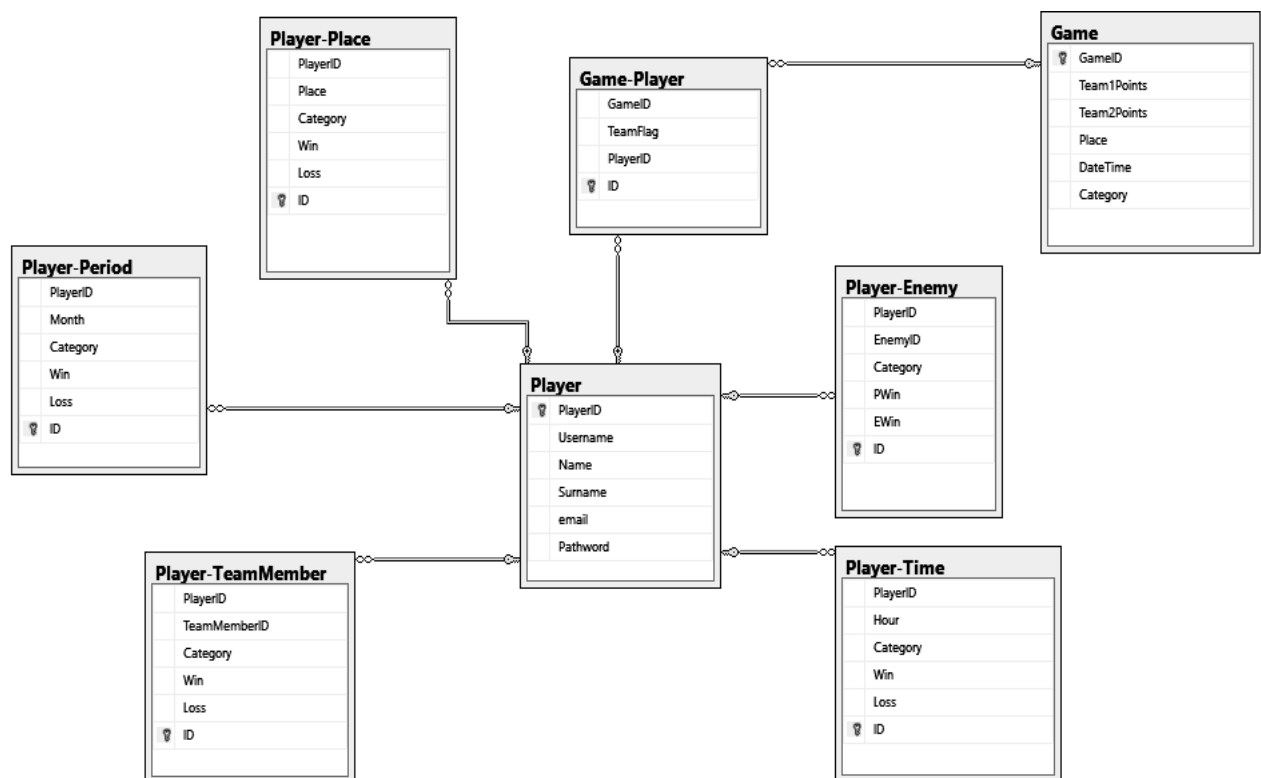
Player-Place
PlayerID
Place
Category
Win
Loss
ID

Game-Player
GameID
TeamFlag
PlayerID
ID

Game
GameID
Team1Points
Team2Points
Place
DateTime
Category

Player-Period
PlayerID
Month
Category
Win
Loss
ID

Player-Enemy
PlayerID
EnemyID
Category
PWin
EWin
ID

Player
PlayerID
Username
Name
Surname
email
Pathword

Player-TeamMember
PlayerID
TeamMemberID
Category
Win
Loss
ID

Player-Time
PlayerID
Hour
Category
Win
Loss
ID